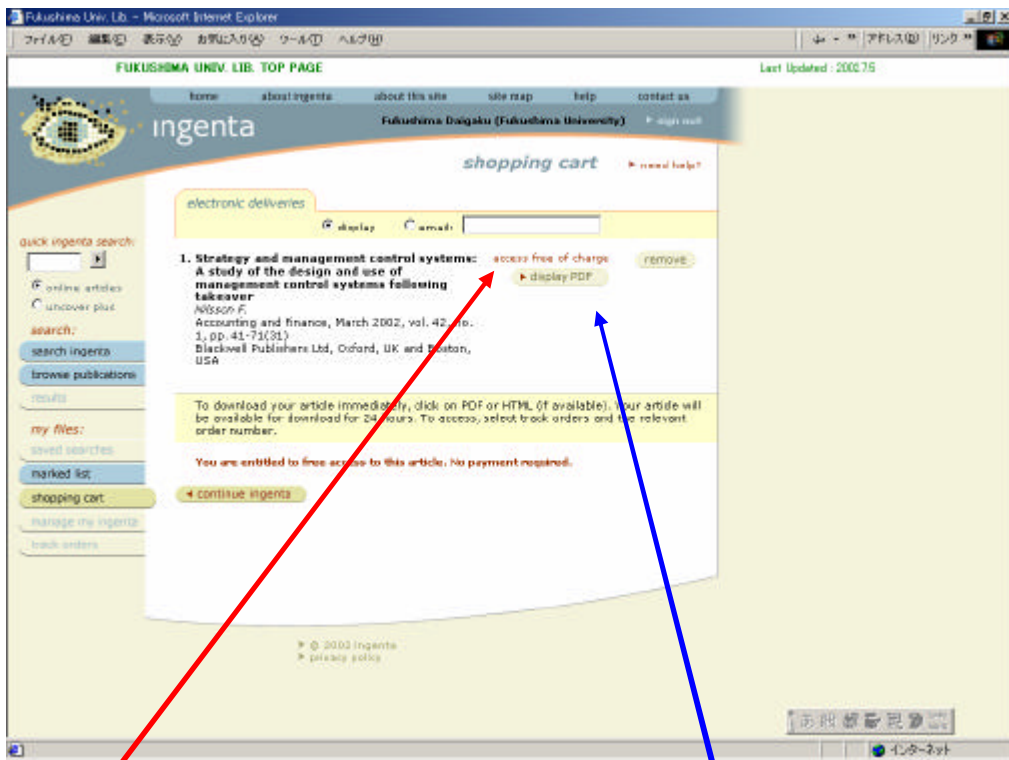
Fukushima Univ. Lib. - Microsoft Internet Explorer

ファイル(F) 編集(E) 表示(V) お気に入り(A) ツール(T) ヘルプ(H)

アドレス(D) リンク

FUKUSHIMA UNIV. LIB. TOP PAGE

Last Updated : 2002.7.5

home about ingenta about this site site map help contact us

ingenta

Fukushima Daigaku (Fukushima University) sign out

shopping cart

need help?

electronic deliveries

display email:

quick ingenta search:

online articles

uncover plus

search:

search ingenta

browse publications

results

my files:

saved searches

marked list

shopping cart

manage my ingenta

track orders

1. Strategy and management control systems: A study of the design and use of management control systems following takeover

Nilsson F.

Accounting and finance, March 2002, vol. 42, no. 1, pp. 41-71(31)

Blackwell Publishers Ltd, Oxford, UK and Boston, USA

access free of charge

display PDF

remove

To download your article immediately, click on PDF or HTML (if available). Your article will be available for download for 24 hours. To access, select track orders and the relevant order number.

You are entitled to free access to this article. No payment required.

continue ingenta

© 2002 ingenta

privacy policy

インターネット